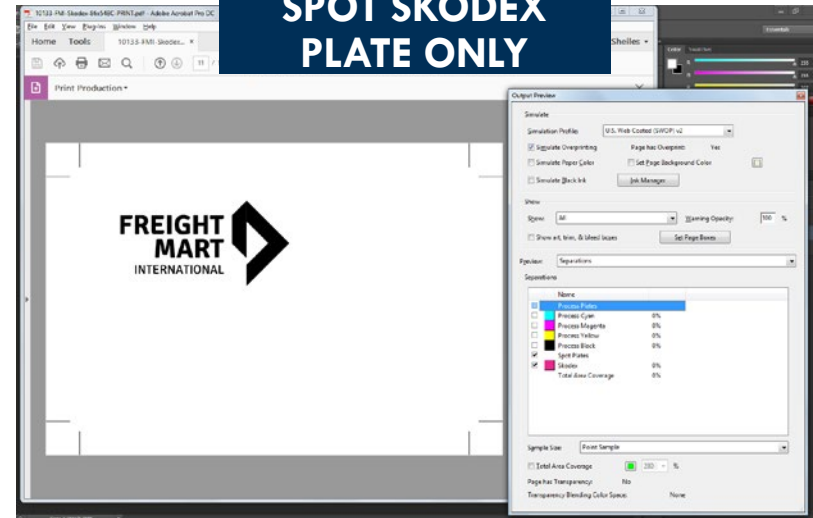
SPOT SKODEX PLATE ONLY

10133-FMI-Skodex-86x54BC-PRINT.pdf - Adobe Acrobat Pro DC

File Edit View Plug-ins Window Help

Home Tools 10133-FMI-Skodex... ×

Sheiles

Print Production

FREIGHT MART INTERNATIONAL

Output Preview

Simulate

Simulation Profile: U.S. Web Coated (SWOP) v2

Simulate Overprinting Page has Overprint: Yes

Simulate Paper Color Set Page Background Color

Simulate Black Ink Ink Manager...

Show

Show: All Warning Opacity: 100 %

Show art, trim, & bleed boxes Set Page Boxes...

Preview: Separations

Separations

| | Name | |
|---|---|---|
| | Process Plates | |
| | Process Cyan | 0% |
| | Process Magenta | 0% |
| | Process Yellow | 0% |
| | Process Black | 0% |
| ✓ | Spot Plates | |
| ✓ | Skodex | 0% |
| | Total Area Coverage | 0% |

Sample Size: Point Sample

Total Area Coverage 280 %

Page has Transparency: No

Transparency Blending Color Space: None